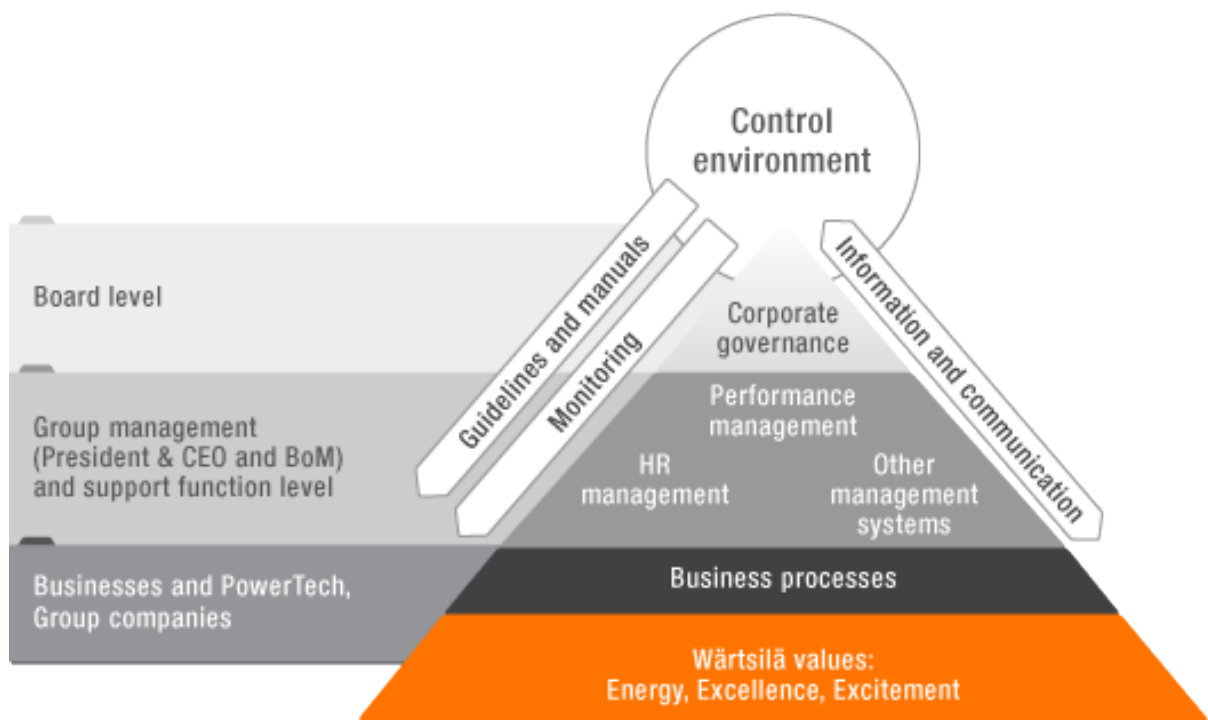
Control environment

Board level

Group management (President & CEO and BoM) and support function level

Businesses and PowerTech, Group companies

Guidelines and manuals

Monitoring

Information and communication

Corporate governance

Performance management

HR management

Other management systems

Business processes

Wärtsilä values: Energy, Excellence, Excitement